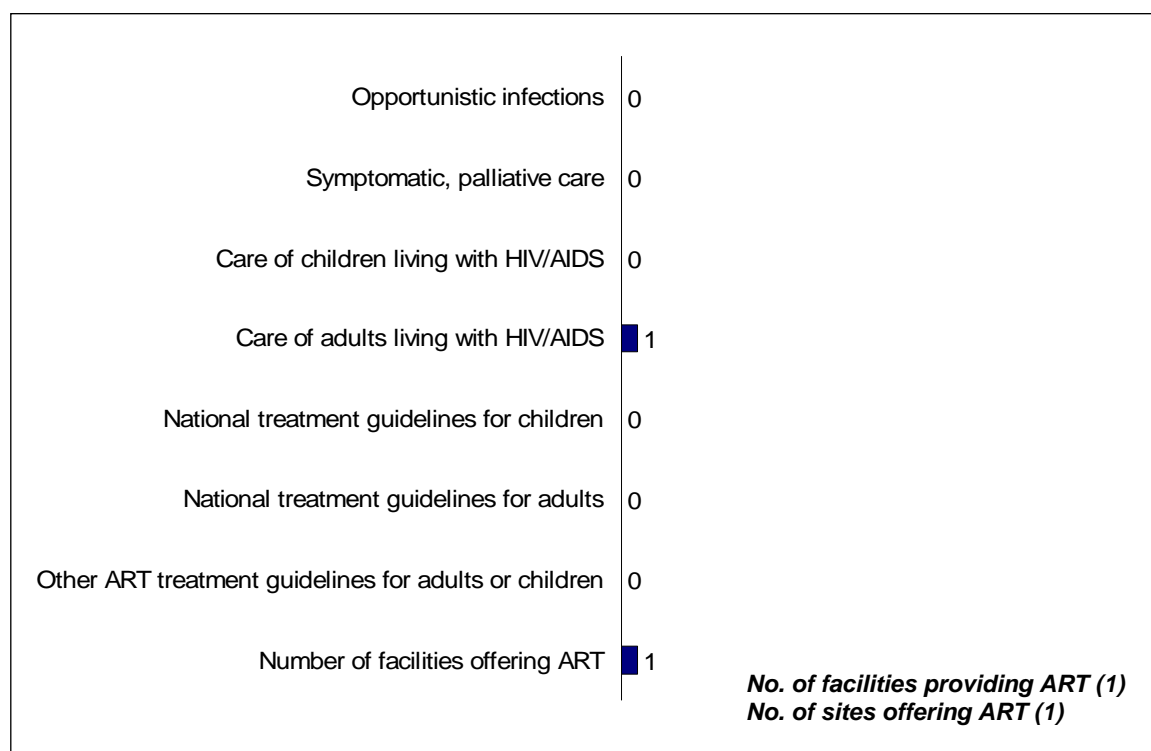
Opportunistic infections 0

Symptomatic, palliative care 0

Care of children living with HIV/AIDS 0

Care of adults living with HIV/AIDS 1

National treatment guidelines for children 0

National treatment guidelines for adults 0

Other ART treatment guidelines for adults or children 0

Number of facilities offering ART 1

No. of facilities providing ART (1)
No. of sites offering ART (1)